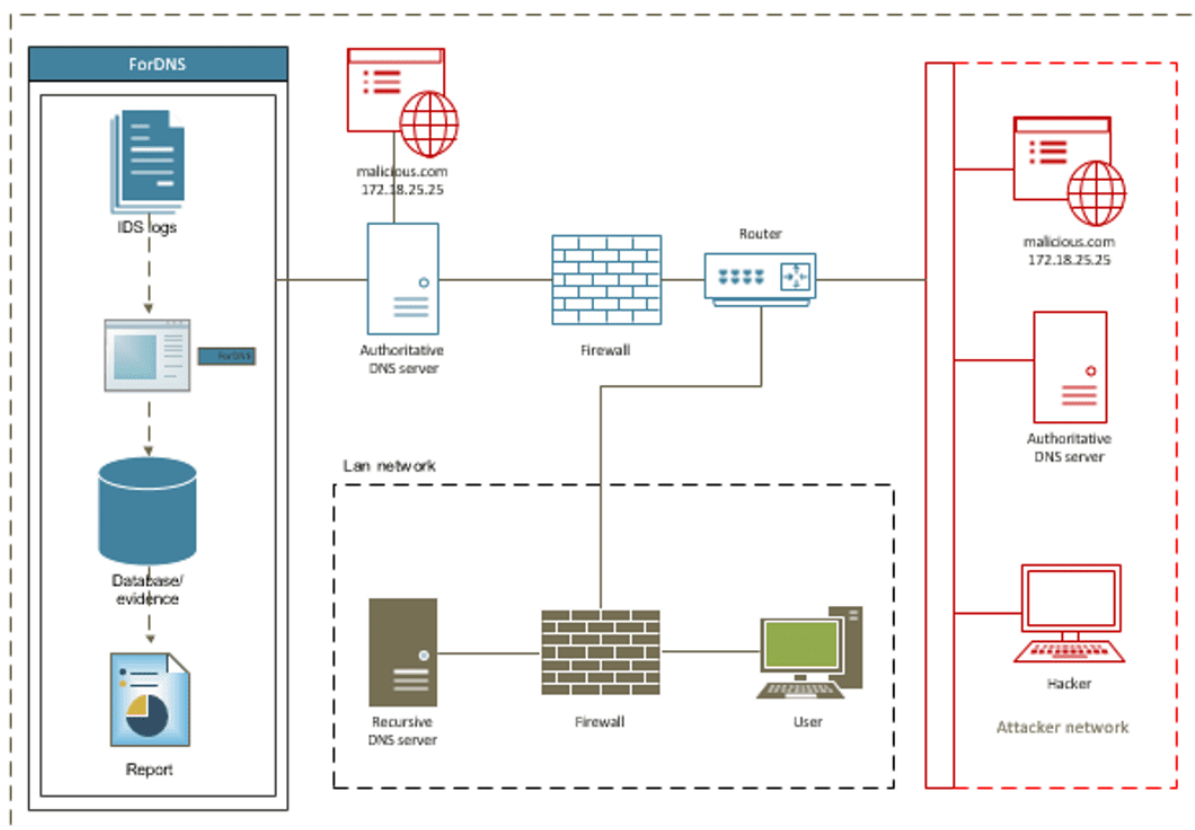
ForDNS

IDS logs

ForDNS

Database/ evidence

Report

malicious.com 172.18.25.25

Authoritative DNS server

Firewall

Router

Lan network

Recursive DNS server

Firewall

User

malicious.com 172.18.25.25

Authoritative DNS server

Hacker

Attacker network